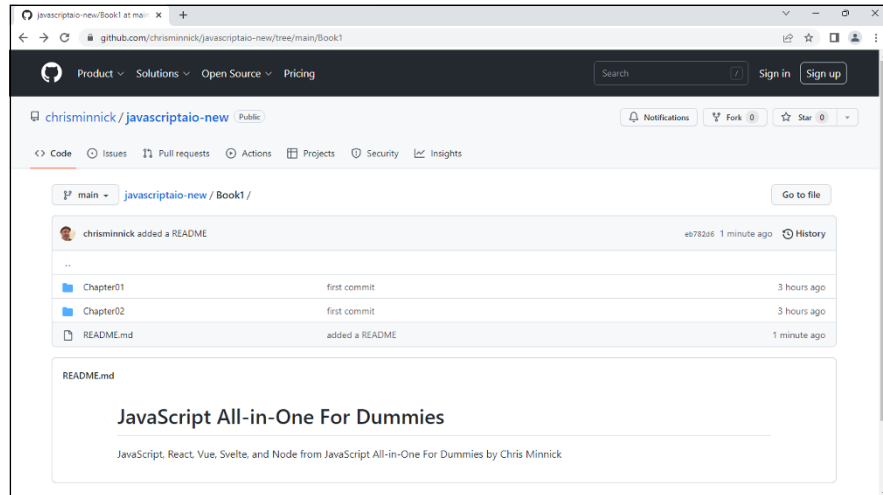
javascriptaio-new/Book1 at main ×  +

github.com/chrisminnick/javascriptaio-new/tree/main/Book1

Product  Solutions  Open Source  Pricing  Search /  Sign in  Sign up

chrisminnick / javascriptaio-new  Public

Notifications  Fork 0  Star 0

Code  Issues  Pull requests  Actions  Projects  Security  Insights

main  javascriptaio-new / Book1 /  Go to file

chrisminnick added a README  eb782d6 1 minute ago  History

..

| | | |
|---|---|---|
| Chapter01 | first commit | 3 hours ago |
| Chapter02 | first commit | 3 hours ago |
| README.md | added a README | 1 minute ago |

README.md

JavaScript All-in-One For Dummies

JavaScript, React, Vue, Svelte, and Node from JavaScript All-in-One For Dummies by Chris Minnick